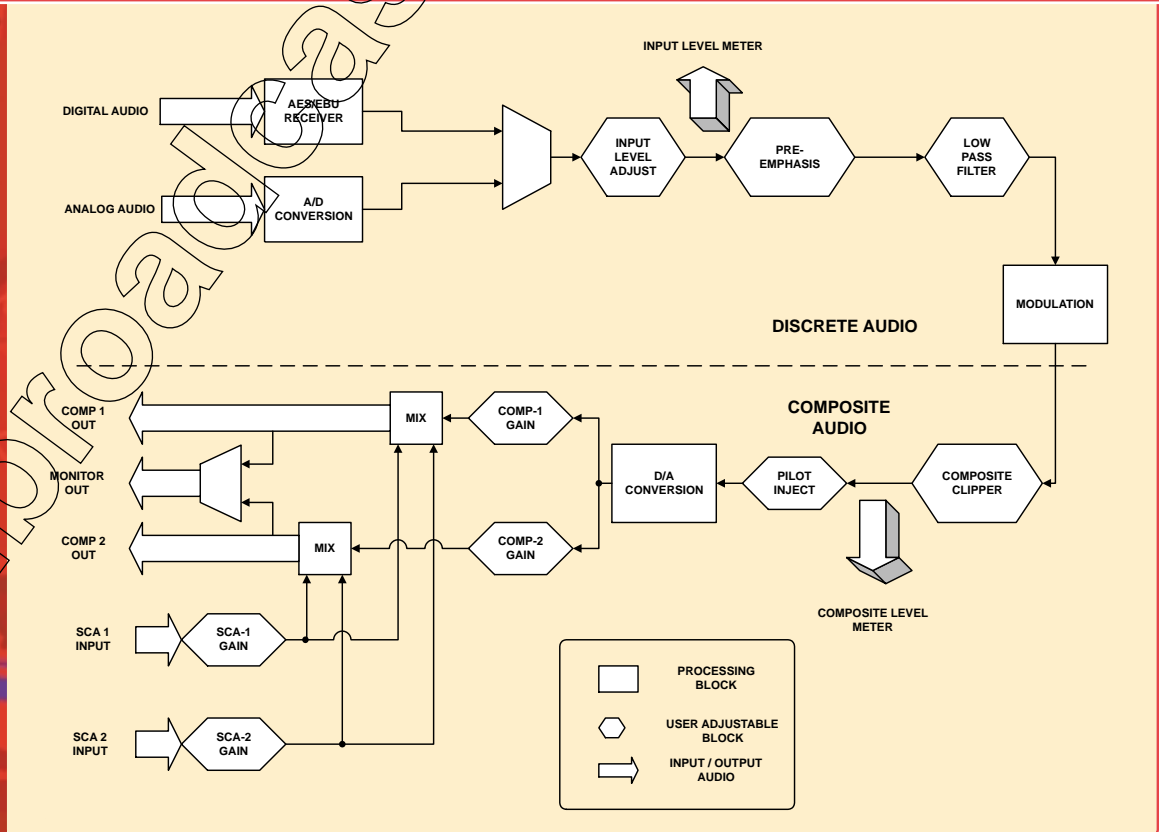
INPUT LEVEL METER

DIGITAL AUDIO

AES/EBU RECEIVER

ANALOG AUDIO

A/D CONVERSION

INPUT LEVEL ADJUST

PRE-EMPHASIS

LOW PASS FILTER

MODULATION

DISCRETE AUDIO

COMPOSITE AUDIO

COMP 1 OUT

MIX

COMP-1 GAIN

MONITOR OUT

D/A CONVERSION

PILOT INJECT

COMPOSITE CLIPPER

COMP 2 OUT

MIX

COMP-2 GAIN

COMPOSITE LEVEL METER

SCA 1 INPUT

SCA-1 GAIN

SCA 2 INPUT

SCA-2 GAIN

PROCESSING BLOCK

USER ADJUSTABLE BLOCK

INPUT / OUTPUT AUDIO

broadcast